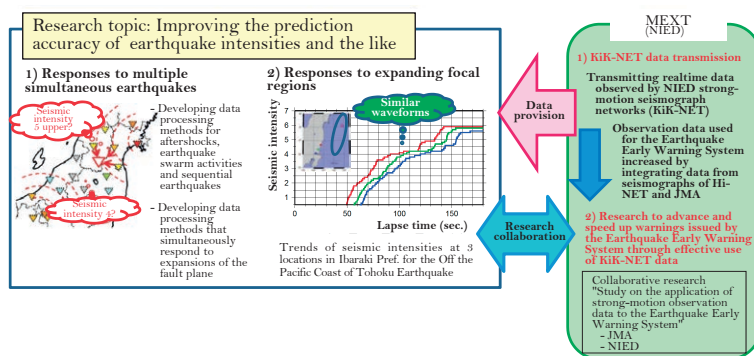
Research topic: Improving the prediction accuracy of earthquake intensities and the like

1) Responses to multiple simultaneous earthquakes

Seismic intensity 5 upper?

Seismic intensity 4?

- Developing data processing methods for aftershocks, earthquake swarm activities and sequential earthquakes

- Developing data processing methods that simultaneously respond to expansions of the fault plane

2) Responses to expanding focal regions

Similar waveforms

Seismic intensity

7
6
5
4
3
2
1
0

0 50 100 150

Lapse time (sec.)

Trends of seismic intensities at 3 locations in Ibaraki Pref. for the Off the Pacific Coast of Tohoku Earthquake

Data provision

Research collaboration

MEXT
(NIED)

1) KiK-NET data transmission

Transmitting realtime data observed by NIED strong-motion seismograph networks (KiK-NET)

Observation data used for the Earthquake Early Warning System increased by integrating data from seismographs of Hi-NET and JMA

2) Research to advance and speed up warnings issued by the Earthquake Early Warning System through effective use of KiK-NET data

Collaborative research
"Study on the application of strong-motion observation data to the Earthquake Early Warning System"
- JMA
- NIED